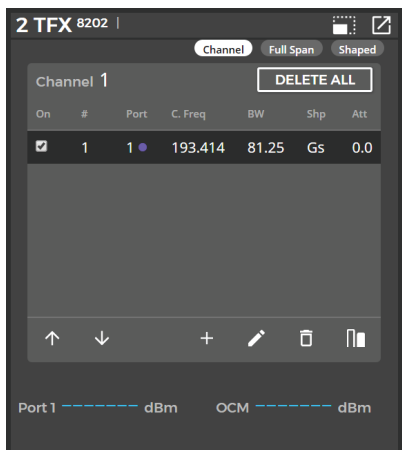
2 TFX 8202 |

Channel Full Span Shaped

Channel 1 DELETE ALL

| On | # | Port | C. Freq | BW | Shp | Att |
|---|---|---|---|---|---|---|
| ☑ | 1 | 1 ● | 193.414 | 81.25 | Gs | 0.0 |

Port 1 -------- dBm OCM -------- dBm